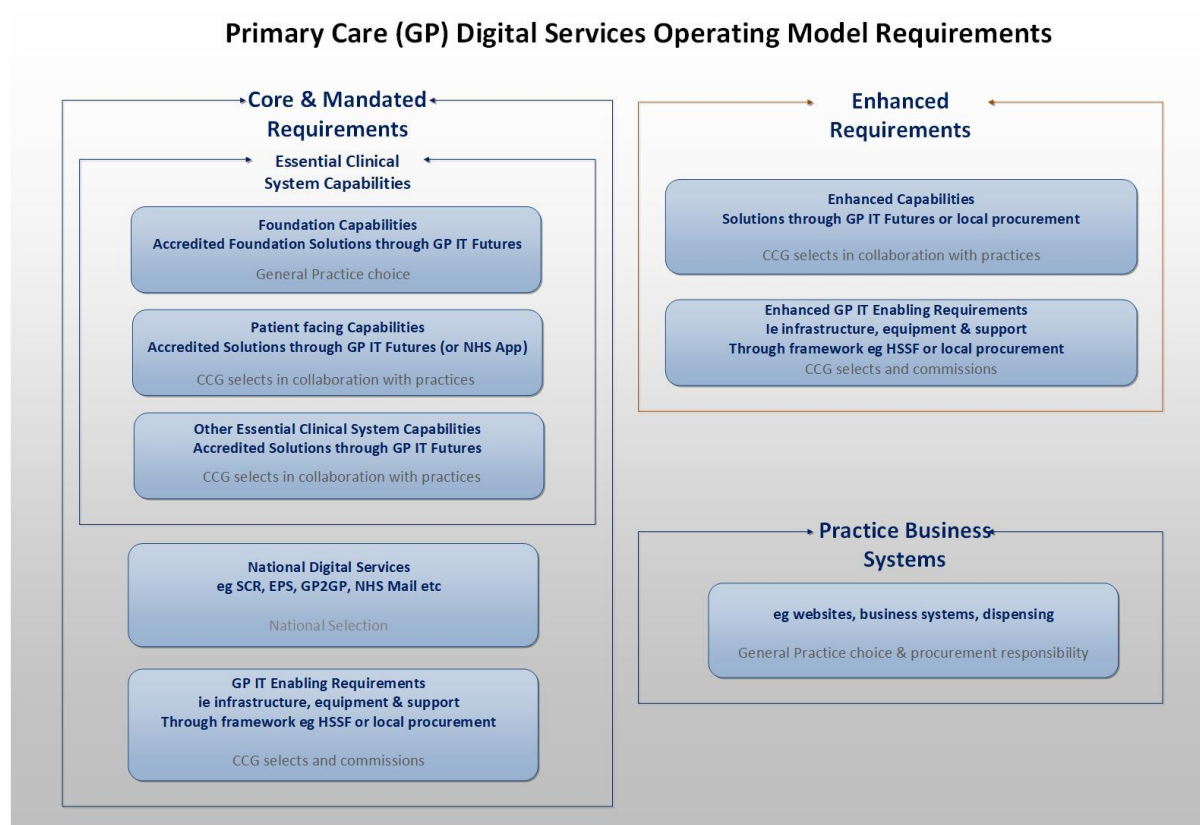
Primary Care (GP) Digital Services Operating Model Requirements

Core & Mandated Requirements

Essential Clinical System Capabilities

Foundation Capabilities
Accredited Foundation Solutions through GP IT Futures

General Practice choice

Patient facing Capabilities
Accredited Solutions through GP IT Futures (or NHS App)

CCG selects in collaboration with practices

Other Essential Clinical System Capabilities
Accredited Solutions through GP IT Futures

CCG selects in collaboration with practices

National Digital Services
eg SCR, EPS, GP2GP, NHS Mail etc

National Selection

GP IT Enabling Requirements
ie infrastructure, equipment & support
Through framework eg HSSF or local procurement

CCG selects and commissions

Enhanced Requirements

Enhanced Capabilities
Solutions through GP IT Futures or local procurement

CCG selects in collaboration with practices

Enhanced GP IT Enabling Requirements
ie infrastructure, equipment & support
Through framework eg HSSF or local procurement
CCG selects and commissions

Practice Business Systems

eg websites, business systems, dispensing

General Practice choice & procurement responsibility